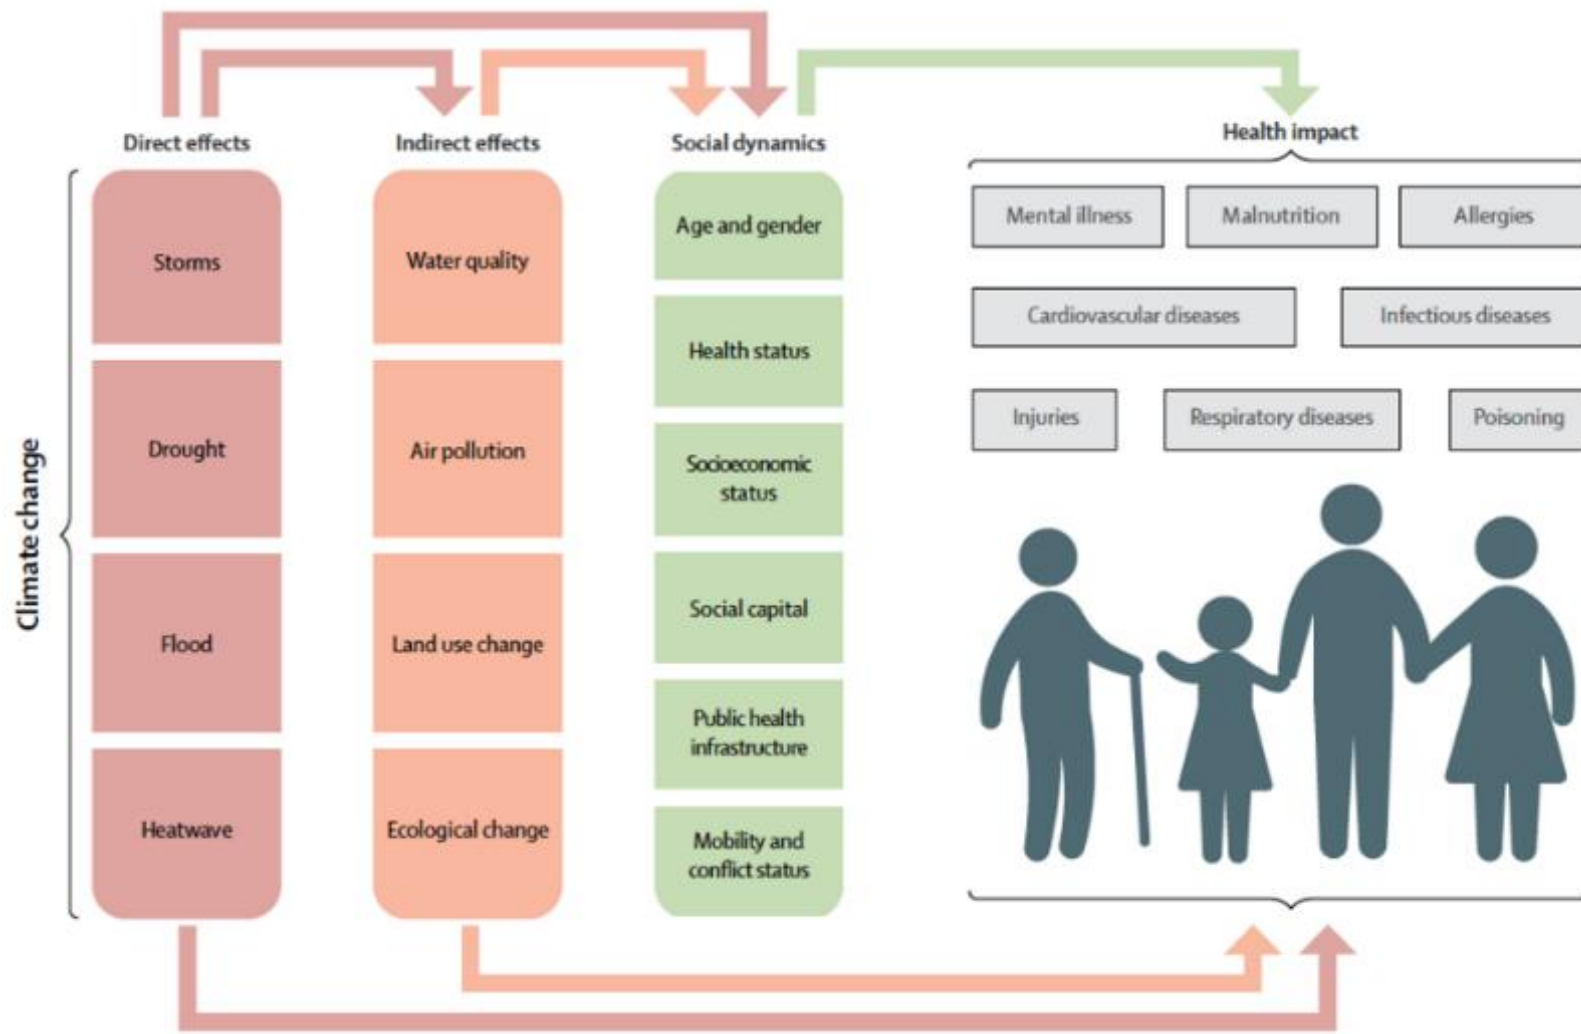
Direct effects

Indirect effects

Social dynamics

Health impact

Climate change

Storms

Drought

Flood

Heatwave

Water quality

Air pollution

Land use change

Ecological change

Age and gender

Health status

Socioeconomic status

Social capital

Public health infrastructure

Mobility and conflict status

Mental illness

Malnutrition

Allergies

Cardiovascular diseases

Infectious diseases

Injuries

Respiratory diseases

Poisoning